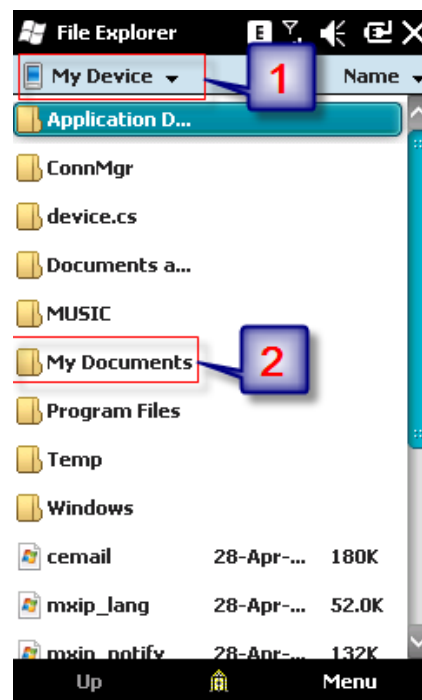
File Explorer

My Device

1

Name

Application D...

ConnMgr

device.cs

Documents a...

MUSIC

My Documents

2

Program Files

Temp

Windows

cemail 28-Apr-... 180K

mxip_lang 28-Apr-... 52.0K

mxip_notify 28-Apr-... 132K

Up

Menu